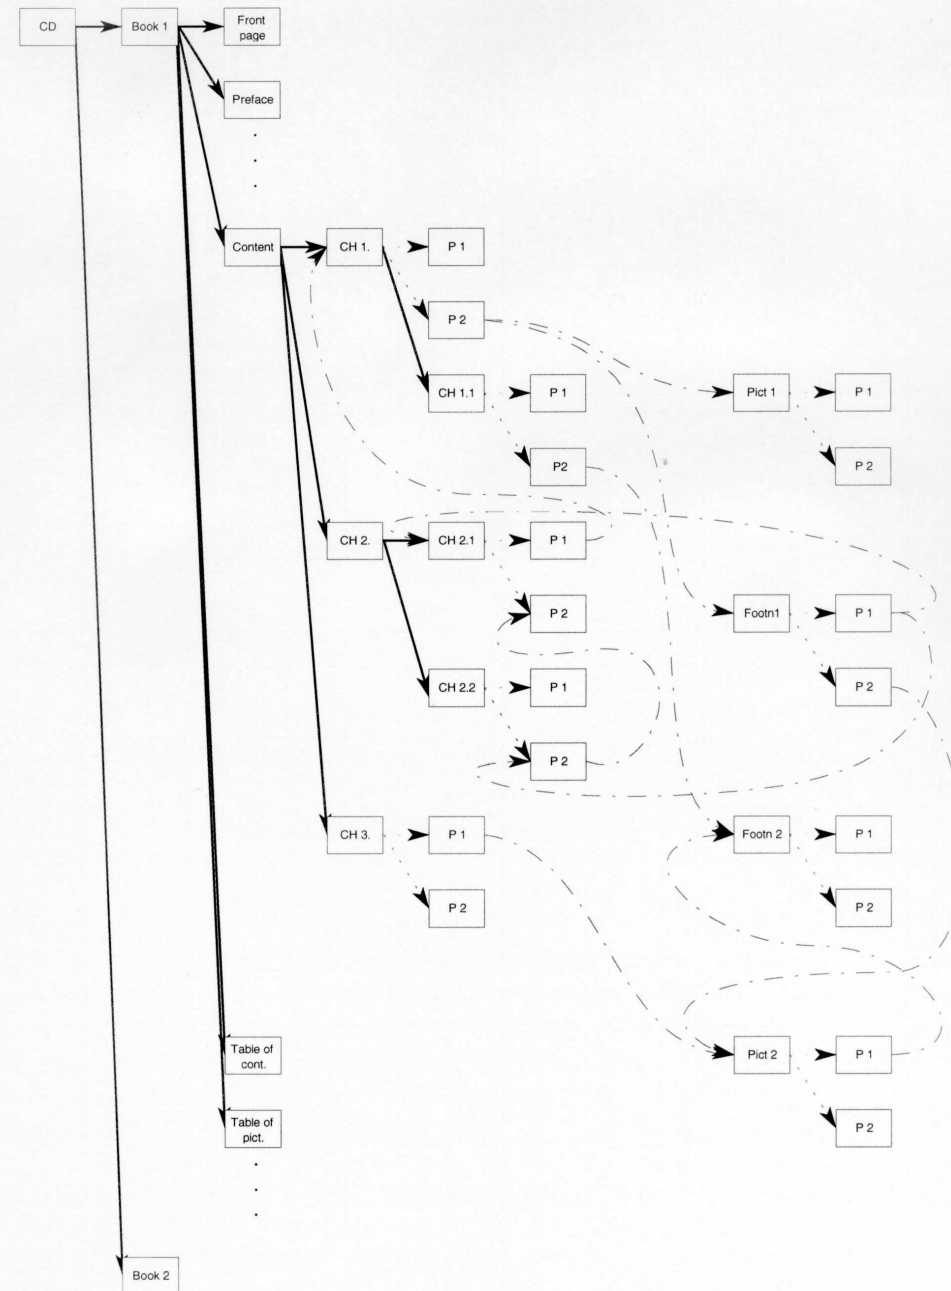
CD
Book 1
Front page
Preface
.
.
.
Content
CH 1.
P 1
P 2
CH 1.1
P 1
P2
Pict 1
P 1
P 2
CH 2.
CH 2.1
P 1
P 2
Footn1
P 1
P 2
CH 2.2
P 1
P 2
CH 3.
P 1
P 2
Footn 2
P 1
P 2
Table of cont.
Pict 2
P 1
Table of pict.
P 2
.
.
.
Book 2